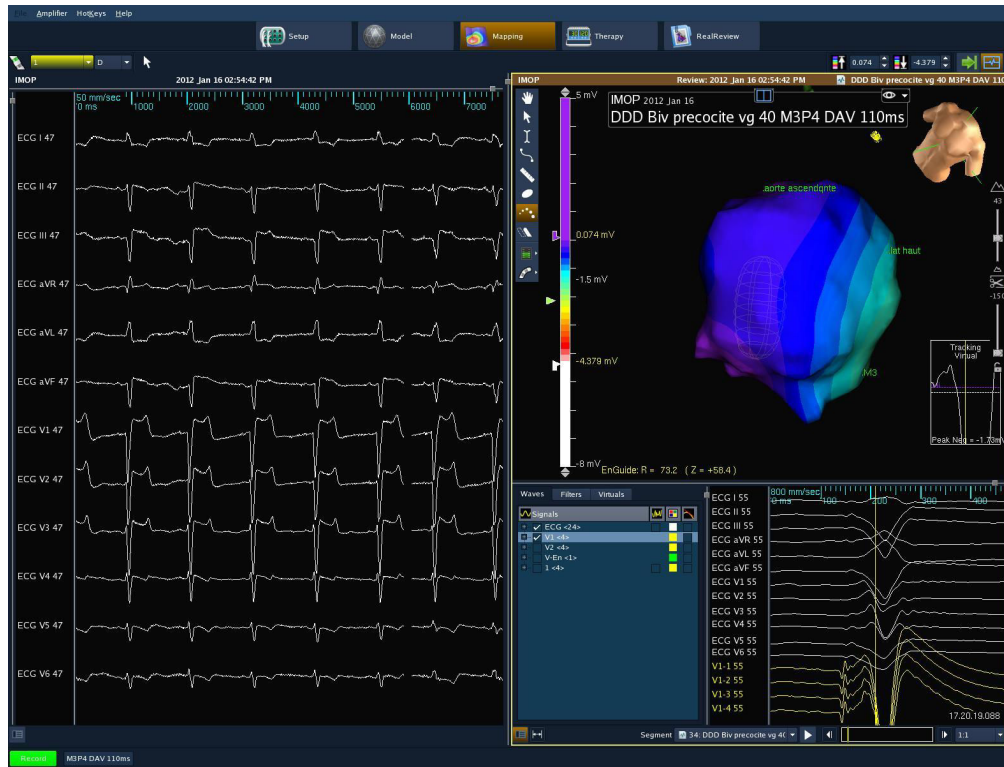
File Amplifier HotKeys Help

Setup Model Mapping Therapy RealReview

1 D

0.074 -4.379

IMOP 2012 Jan 16 02:54:42 PM

50 mm/sec
0 ms 1000 2000 3000 4000 5000 6000 7000

ECG I 47
ECG II 47
ECG III 47
ECG aVR 47
ECG aVL 47
ECG aVF 47
ECG V1 47
ECG V2 47
ECG V3 47
ECG V4 47
ECG V5 47
ECG V6 47

IMOP Review: 2012 Jan 16 02:54:42 PM DDD Biv precocite vg 40 M3P4 DAV 110ms

-5 mV
0.074 mV
-1.5 mV
-4.379 mV
-8 mV

IMOP 2012 Jan 16
DDD Biv precocite vg 40 M3P4 DAV 110ms

aorte ascendante
lat haut
M3

Tracking Virtual
Peak Neg = -1.73mV

43
-150

EnGuide: R = 73.2 ( Z = +58.4 )

Waves Filters Virtuals

Signals
ECG <24>
V1 <4>
V2 <4>
V-En <1>
1 <4>

800 mm/sec
0 ms 100 200 300 400

ECG I 55
ECG II 55
ECG III 55
ECG aVR 55
ECG aVL 55
ECG aVF 55
ECG V1 55
ECG V2 55
ECG V3 55
ECG V4 55
ECG V5 55
ECG V6 55
V1-1 55
V1-2 55
V1-3 55
V1-4 55

17.20.19.088

Segment 34: DDD Biv precocite vg 4( 1:1

Record M3P4 DAV 110ms